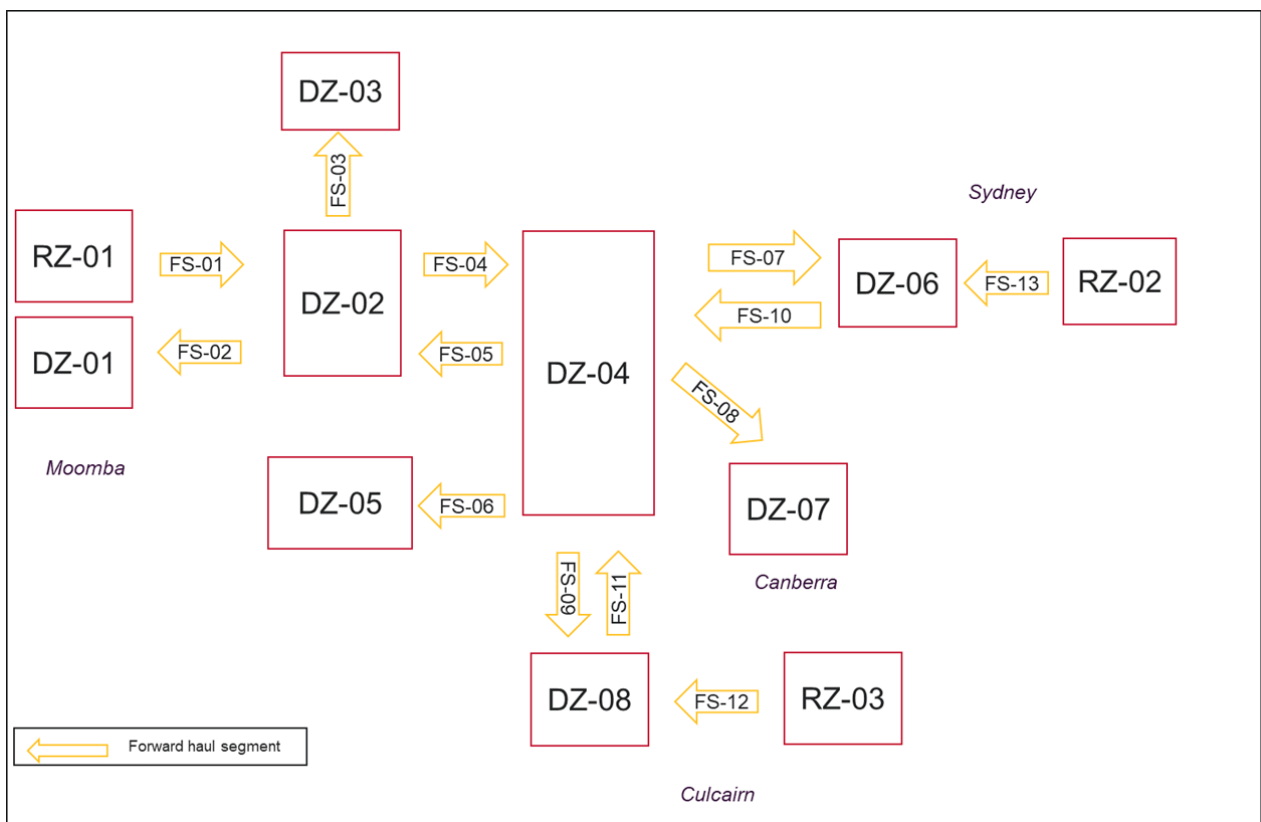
DZ-03

FS-03

Sydney

RZ-01

FS-01

DZ-02

FS-04

DZ-04

FS-07

DZ-06

FS-13

RZ-02

FS-10

DZ-01

FS-02

FS-05

FS-08

Moomba

DZ-05

FS-06

DZ-07

FS-09

FS-11

Canberra

DZ-08

FS-12

RZ-03

Forward haul segment

Culcairn